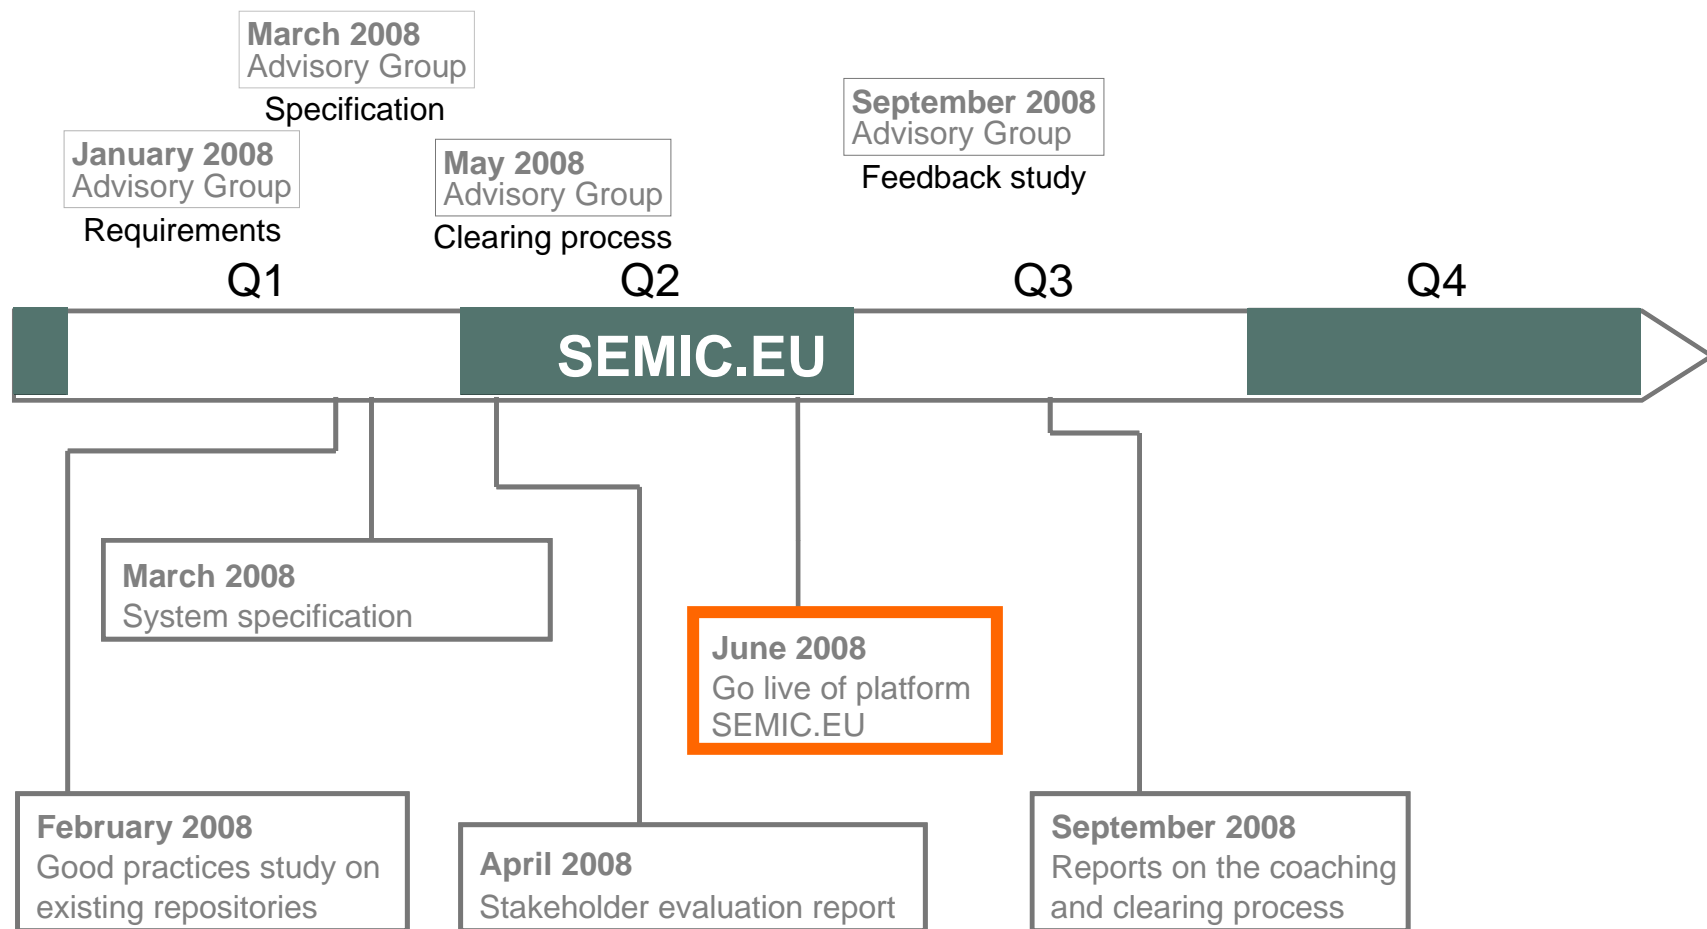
March 2008
Advisory Group
Specification

January 2008
Advisory Group
Requirements

May 2008
Advisory Group
Clearing process

September 2008
Advisory Group
Feedback study

Q1

Q2

Q3

Q4

SEMIC.EU

March 2008
System specification

June 2008
Go live of platform SEMIC.EU

February 2008
Good practices study on existing repositories

April 2008
Stakeholder evaluation report

September 2008
Reports on the coaching and clearing process